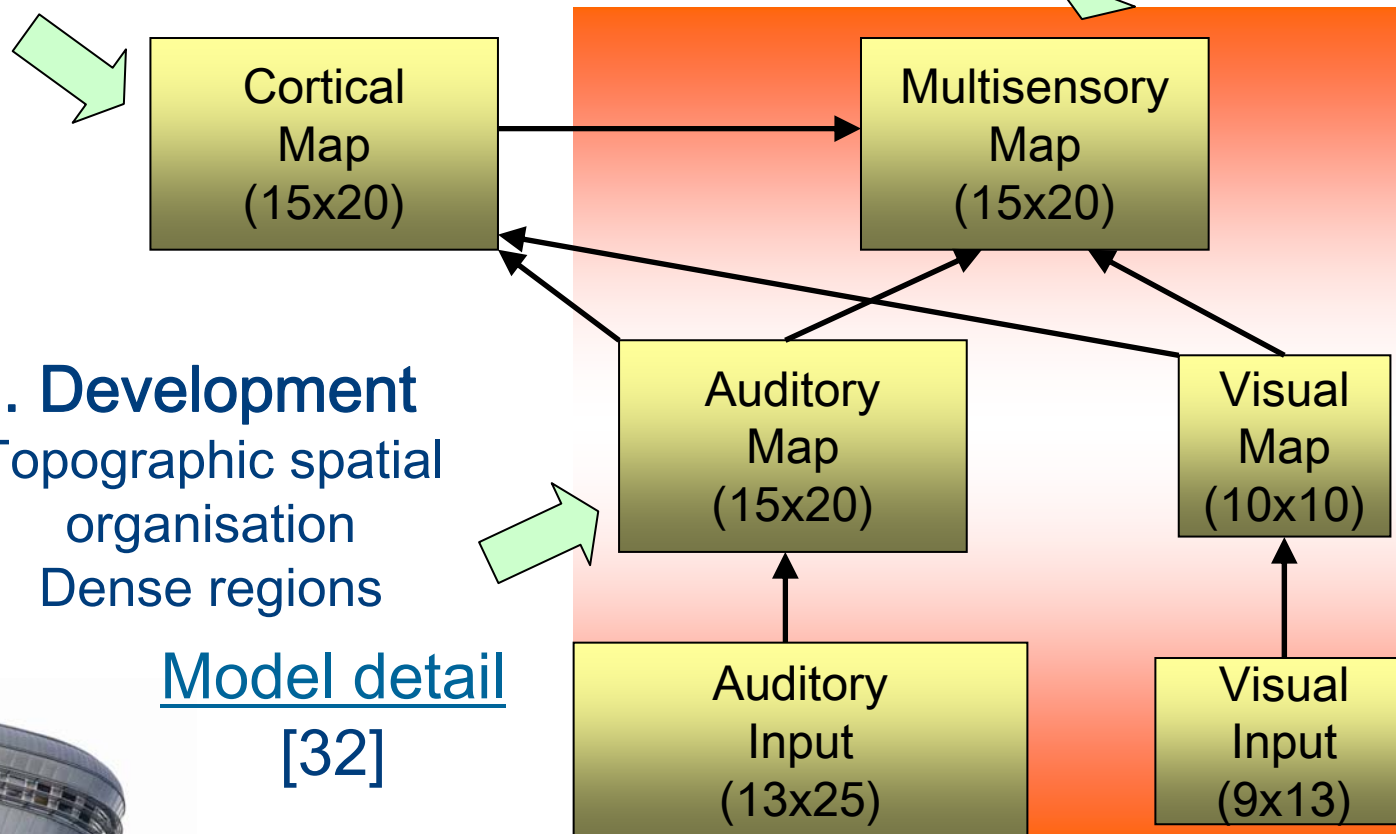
Cortical Map (15x20)

Multisensory Map (15x20)

. Development
Topographic spatial organisation
Dense regions

Model detail
[32]

Auditory Map (15x20)

Visual Map (10x10)

Auditory Input (13x25)

Visual Input (9x13)